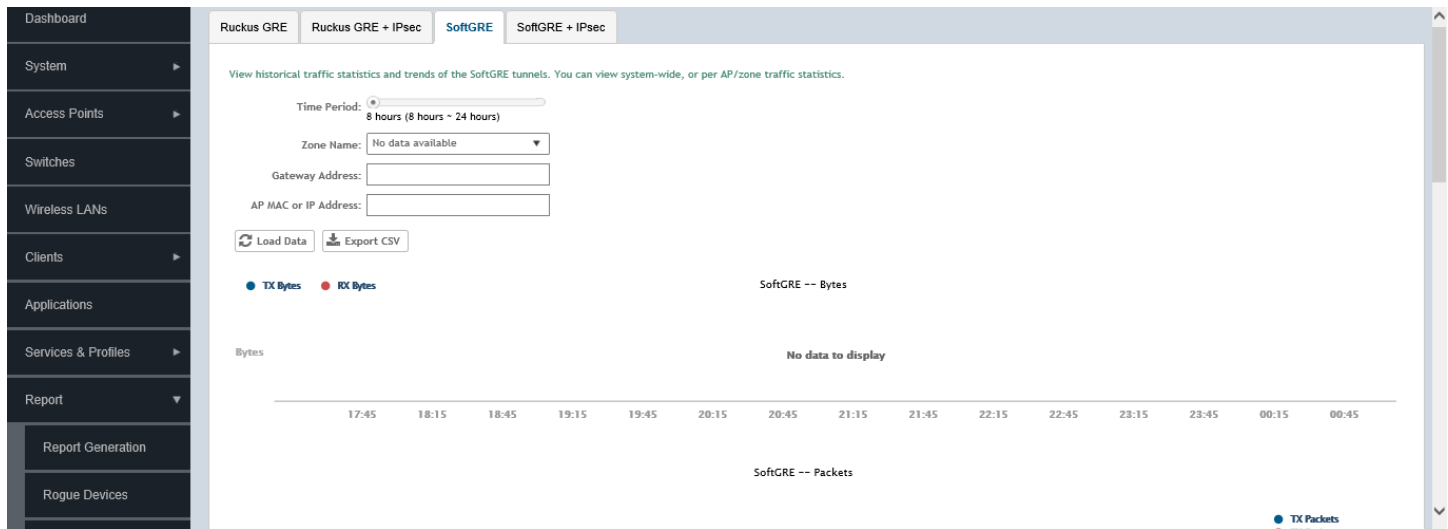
Dashboard
System
Access Points
Switches
Wireless LANs
Clients
Applications
Services & Profiles
Report
Report Generation
Rogue Devices

Ruckus GRE | Ruckus GRE + IPsec | SoftGRE | SoftGRE + IPsec

View historical traffic statistics and trends of the SoftGRE tunnels. You can view system-wide, or per AP/zone traffic statistics.

Time Period: 8 hours (8 hours ~ 24 hours)
Zone Name: No data available
Gateway Address:
AP MAC or IP Address:

Load Data
Export CSV

TX Bytes
RX Bytes
SoftGRE -- Bytes

Bytes
No data to display

17:45 18:15 18:45 19:15 19:45 20:15 20:45 21:15 21:45 22:15 22:45 23:15 23:45 00:15 00:45

SoftGRE -- Packets

TX Packets